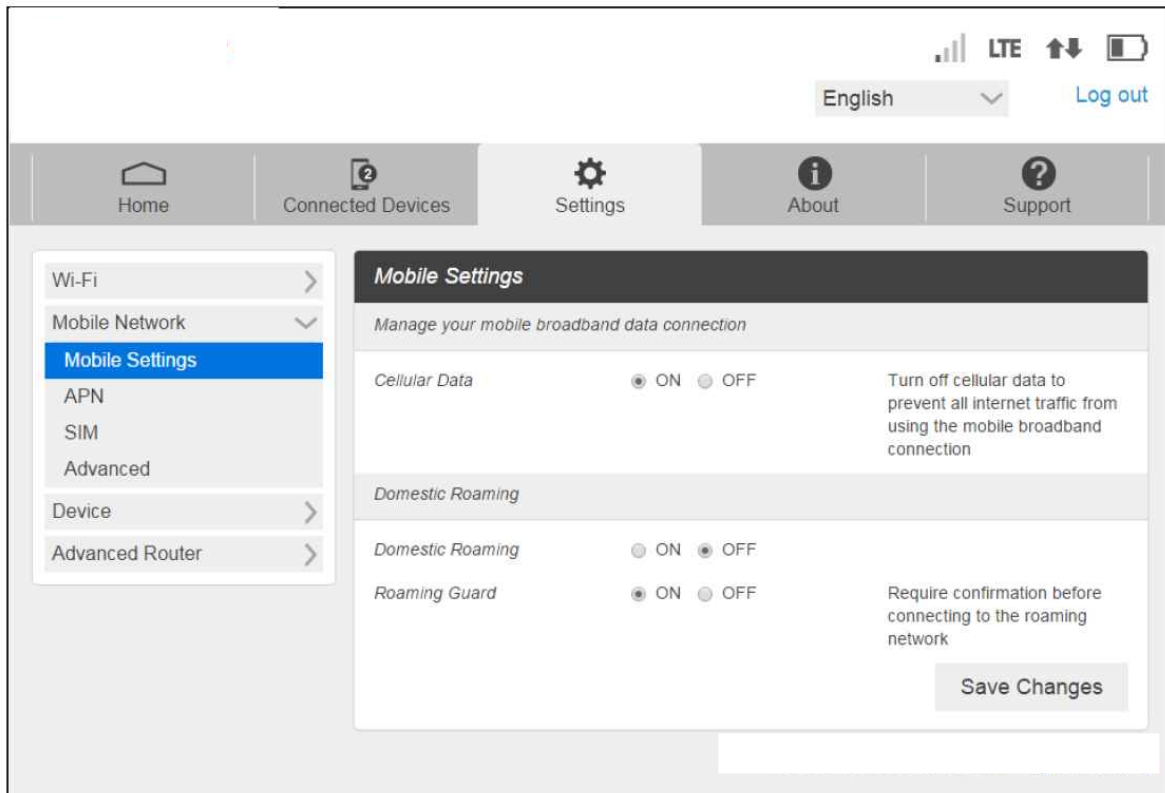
LTE

English

Log out

Home

2

Connected Devices

Settings

About

Support

Wi-Fi

Mobile Network

Mobile Settings

APN

SIM

Advanced

Device

Advanced Router

Mobile Settings

Manage your mobile broadband data connection

Cellular Data

ON OFF

Turn off cellular data to prevent all internet traffic from using the mobile broadband connection

Domestic Roaming

Domestic Roaming

ON OFF

Roaming Guard

ON OFF

Require confirmation before connecting to the roaming network

Save Changes